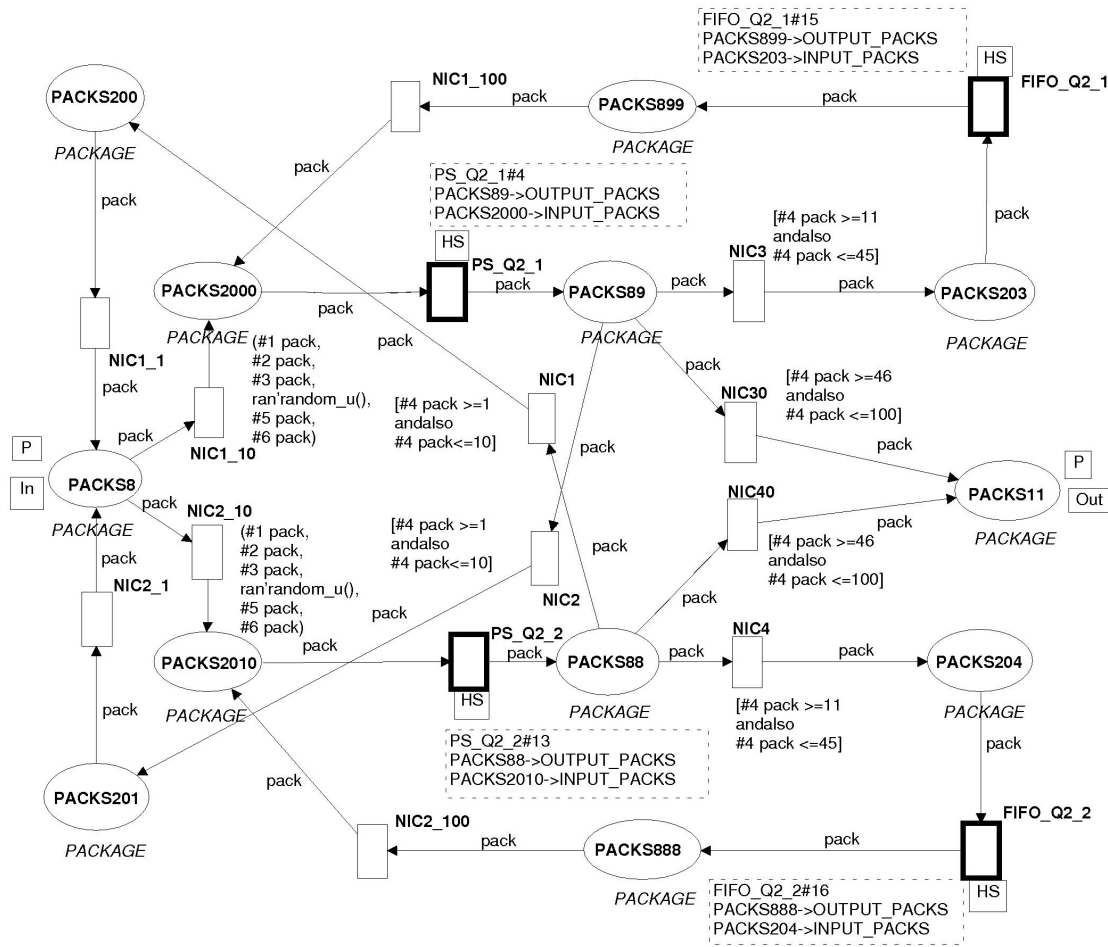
FIFO_Q2_1#15
PACKS899->OUTPUT_PACKS
PACKS203->INPUT_PACKS

HS

FIFO_Q2_1

PACKS200

PACKAGE

NIC1_100

pack

PACKS899

PACKAGE

pack

pack

pack

PS_Q2_1#4
PACKS89->OUTPUT_PACKS
PACKS2000->INPUT_PACKS

pack

HS

PS_Q2_1

[#4 pack >=11
andalso
#4 pack <=45]

NIC3

PACKS2000

pack

pack

PACKS89

pack

pack

PACKS203

PACKAGE

PACKAGE

(#1 pack,
#2 pack,
#3 pack,
ran'random_u(),
#5 pack,
#6 pack)

pack

PACKAGE

NIC1_1

pack

pack

NIC1

[#4 pack >=46
andalso
#4 pack <=100]

NIC30

pack

[#4 pack >=1
andalso
#4 pack<=10]

pack

NIC1_10

P

In

PACKS8

pack

PACKAGE

NIC2_10

(#1 pack,
#2 pack,
#3 pack,
ran'random_u(),
#5 pack,
#6 pack)

[#4 pack >=1
andalso
#4 pack<=10]

pack

NIC40

pack

P

PACKS11

Out

PACKAGE

[#4 pack >=46
andalso
#4 pack <=100]

pack

NIC2_1

pack

NIC2

pack

pack

PACKS2010

pack

PS_Q2_2

pack

PACKS88

pack

NIC4

pack

PACKS204

pack

PACKAGE

HS

PACKAGE

[#4 pack >=11
andalso
#4 pack <=45]

PACKAGE

pack

PS_Q2_2#13
PACKS88->OUTPUT_PACKS
PACKS2010->INPUT_PACKS

PACKS201

pack

NIC2_100

pack

PACKS888

pack

FIFO_Q2_2

PACKAGE

PACKAGE

FIFO_Q2_2#16
PACKS888->OUTPUT_PACKS
PACKS204->INPUT_PACKS

HS